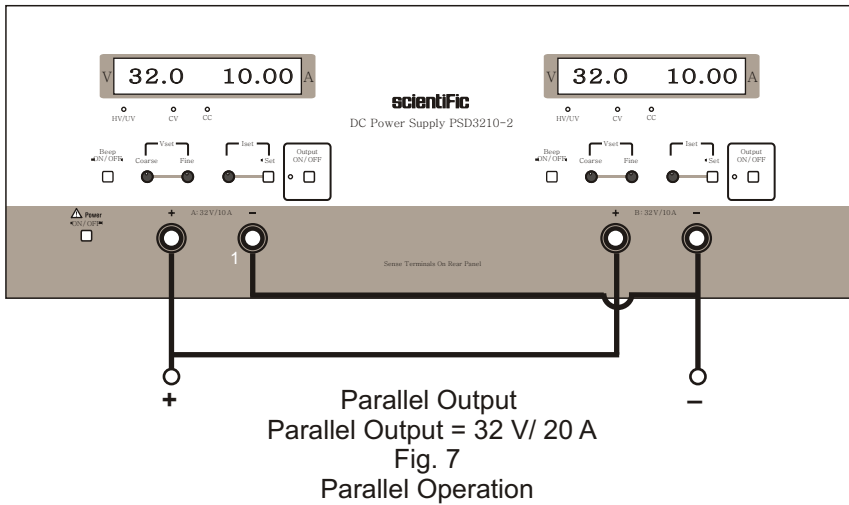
V 32.0 10.00 A

HV/UV CV CC

scientiFic
DC Power Supply PSD3210-2

V 32.0 10.00 A

HV/UV CV CC

Beep ON/OFF

Vset
Coarse Fine

Iset
Set

Output ON/OFF

Beep ON/OFF

Vset
Coarse Fine

Iset
Set

Output ON/OFF

Power ON/OFF

+ A: 32V/10A −

1

Sense Terminals On Rear Panel

+ B: 32V/10A −

+

−

Parallel Output
Parallel Output = 32 V/ 20 A
Fig. 7
Parallel Operation